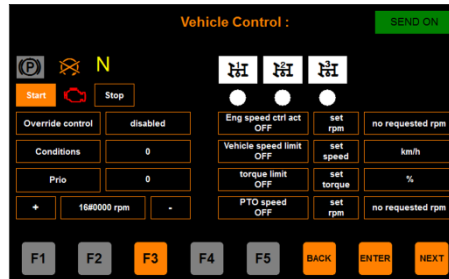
Vehicle Control :

SEND ON

N

Start

Stop

| Override control | disabled |
|---|---|
| Conditions | 0 |
| Prio | 0 |
| + | 16#0000 rpm | - |

| Eng speed ctrl act OFF | set rpm | no requested rpm |
|---|---|---|
| Vehicle speed limit OFF | set speed | km/h |
| torque limit OFF | set torque | % |
| PTO speed OFF | set rpm | no requested rpm |

F1 F2 F3 F4 F5 BACK ENTER NEXT